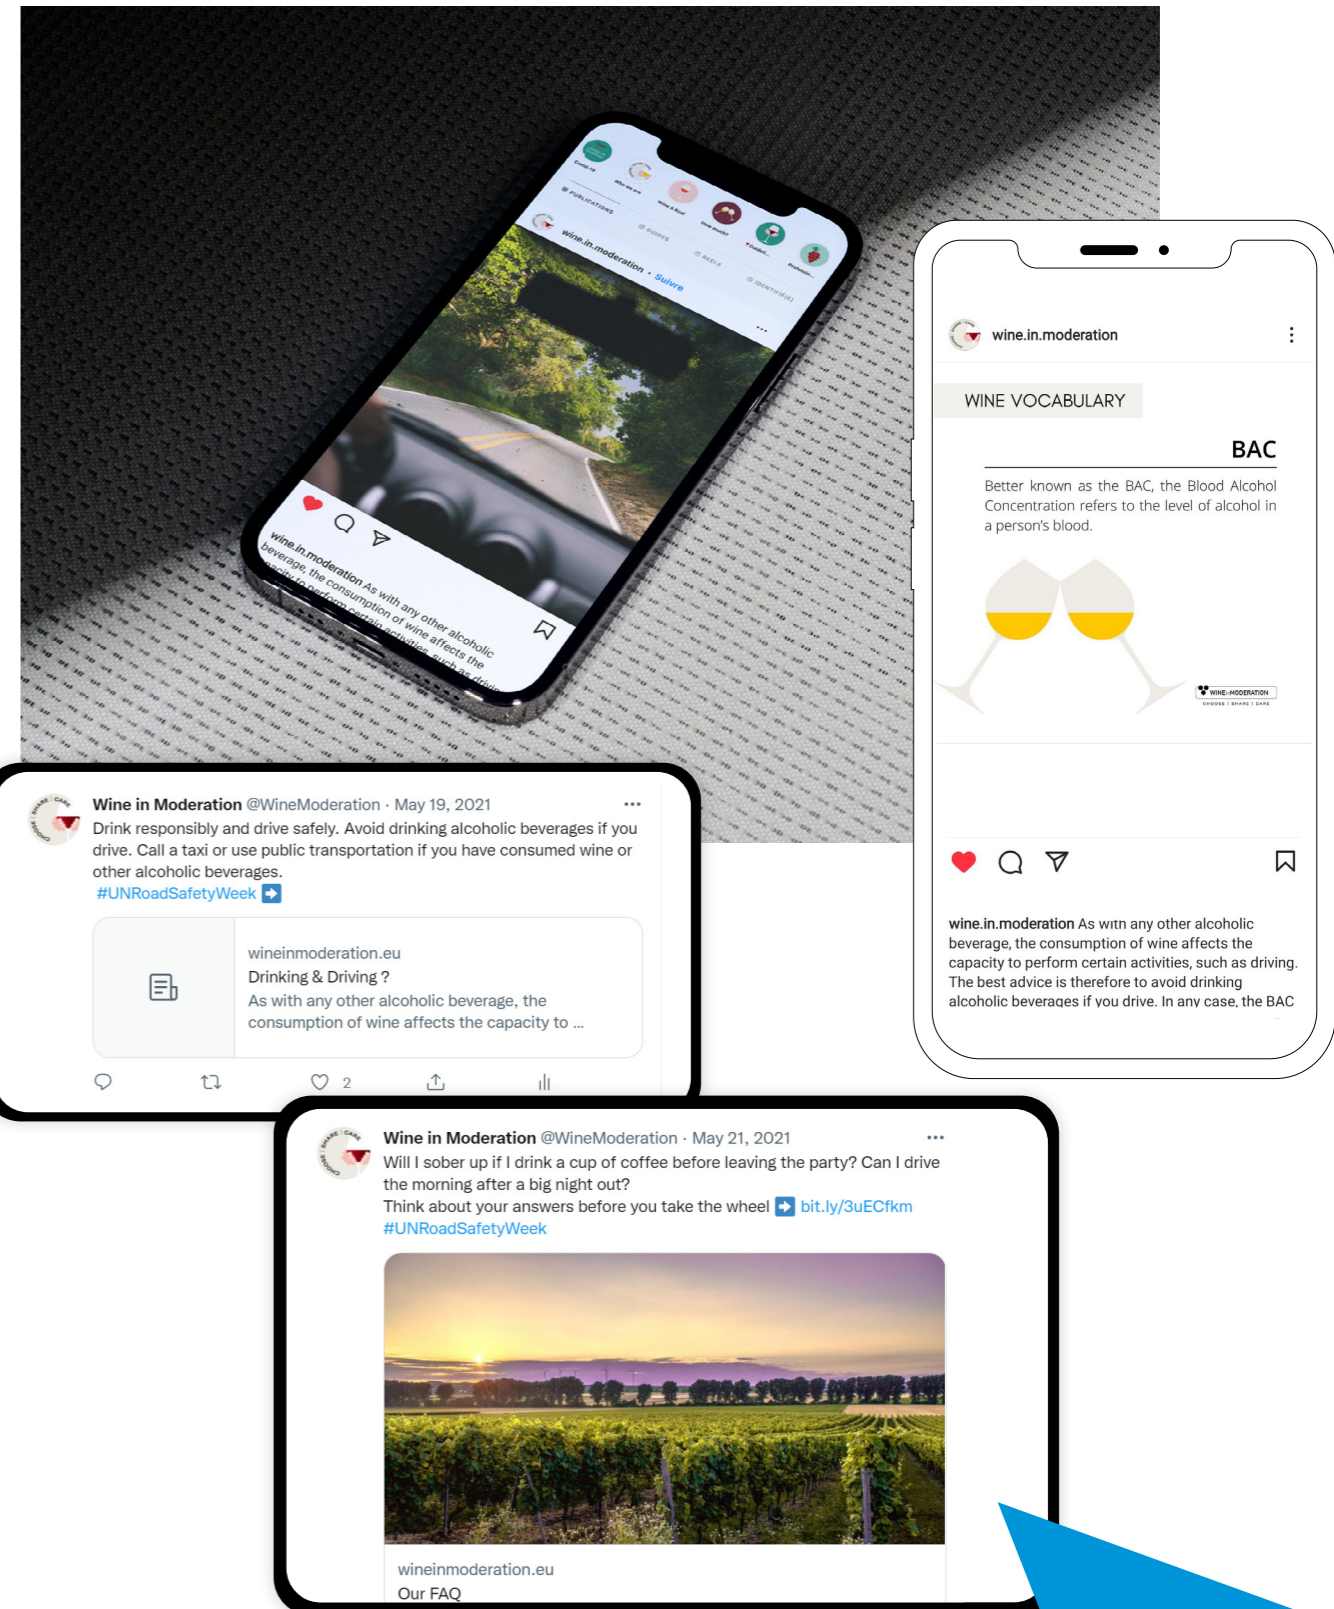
PUBLICATIONS GUIDES REELS IDENTIFIÉ(E)S

wine.in.moderation · Suivre

wine.in.moderation As with any other alcoholic beverage, the consumption of wine affects the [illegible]

wine.in.moderation

WINE VOCABULARY

BAC

Better known as the BAC, the Blood Alcohol Concentration refers to the level of alcohol in a person's blood.

WINE in MODERATION
CHOOSE | SHARE | CARE

wine.in.moderation As with any other alcoholic beverage, the consumption of wine affects the capacity to perform certain activities, such as driving. The best advice is therefore to avoid drinking alcoholic beverages if you drive. In any case, the BAC

Wine in Moderation @WineModeration · May 19, 2021
Drink responsibly and drive safely. Avoid drinking alcoholic beverages if you drive. Call a taxi or use public transportation if you have consumed wine or other alcoholic beverages.
#UNRoadSafetyWeek ➡️

wineinmoderation.eu
Drinking & Driving ?
As with any other alcoholic beverage, the consumption of wine affects the capacity to ...

2

Wine in Moderation @WineModeration · May 21, 2021
Will I sober up if I drink a cup of coffee before leaving the party? Can I drive the morning after a big night out?
Think about your answers before you take the wheel ➡️ bit.ly/3uECfkm
#UNRoadSafetyWeek

wineinmoderation.eu
Our FAQ